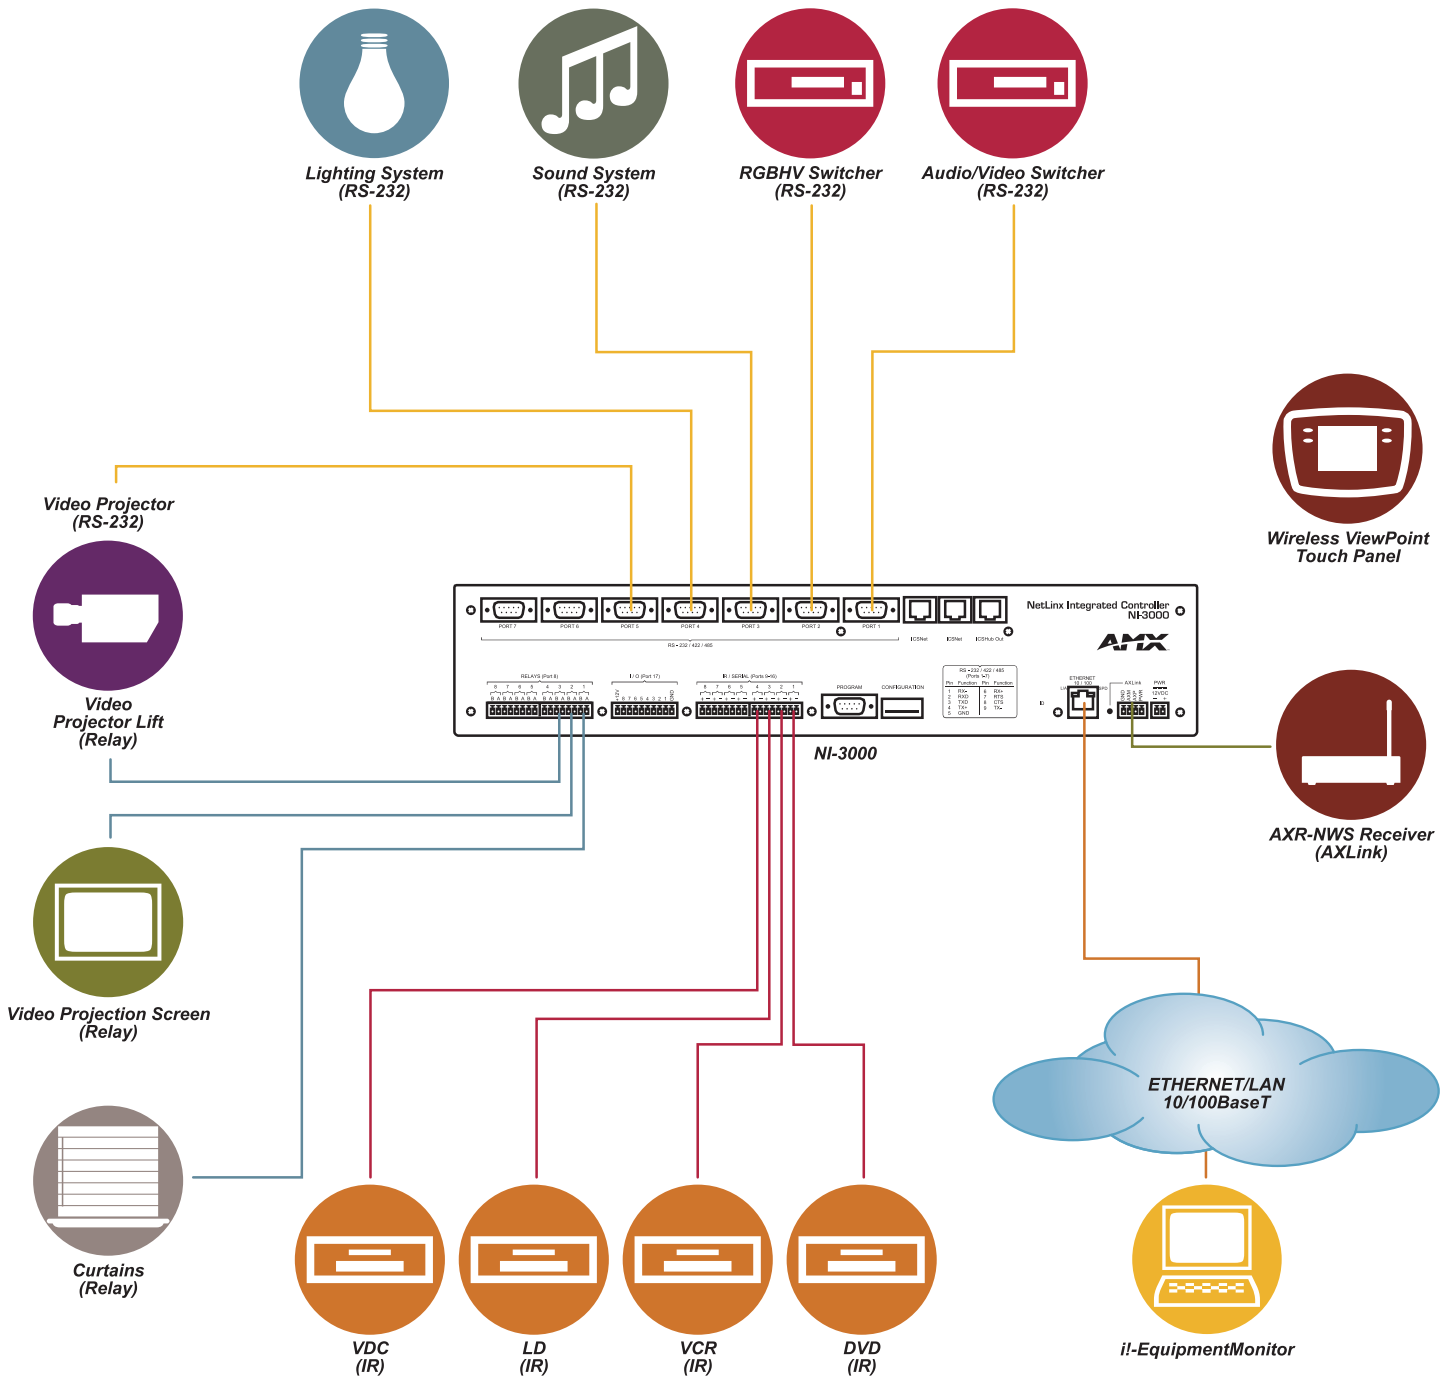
Lighting System
(RS-232)

Sound System
(RS-232)

RGBHV Switcher
(RS-232)

Audio/Video Switcher
(RS-232)

Wireless ViewPoint
Touch Panel

Video Projector
(RS-232)

Video
Projector Lift
(Relay)

PORT 7 PORT 6 PORT 5 PORT 4 PORT 3 PORT 2 PORT 1

RS - 232 / 422 / 485

ICSNet ICSNet ICSHub Out

NetLinx Integrated Controller
NI-3000

AMX

RELAYS (Port 8)

I / O (Port 17)

IR / SERIAL (Ports 9-16)

PROGRAM

CONFIGURATION

RS - 232 / 422 / 485
(Ports 1-7)

| Pin | Function | Pin | Function |
|---|---|---|---|
| 1 | RX- | 6 | RX+ |
| 2 | RXD | 7 | RTS |
| 3 | TXD | 8 | CTS |
| 4 | TX+ | 9 | TX- |
| 5 | GND | | |

ETHERNET
10 / 100

AXLink

PWR
12VDC

NI-3000

AXR-NWS Receiver
(AXLink)

Video Projection Screen
(Relay)

ETHERNET/LAN
10/100BaseT

Curtains
(Relay)

VDC
(IR)

LD
(IR)

VCR
(IR)

DVD
(IR)

i!-EquipmentMonitor